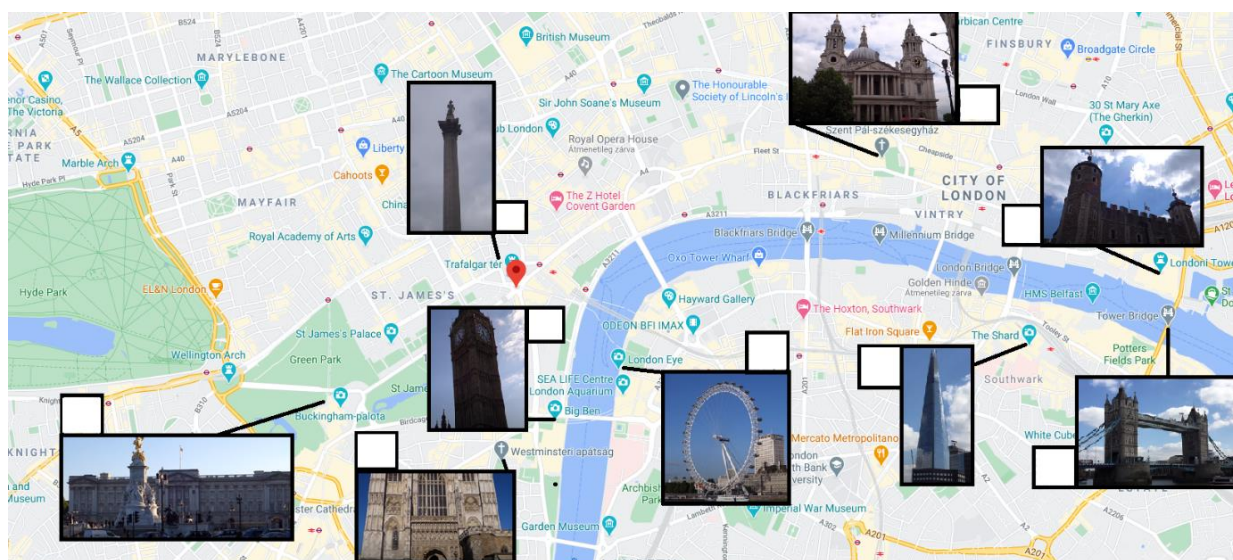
British Museum
MARYLEBONE
The Wallace Collection
The Cartoon Museum
Sir John Soane's Museum
The Honourable Society of Lincoln's Inn
FINSBURY
Broadgate Circle
rbican Centre
30 St Mary Axe (The Gherkin)
enor Casino, The Victoria
PARK
TATE
Marble Arch
Liberty
Royal Opera House
Átmenetileg zárva
Szent Pál-székesegyház
Cahoots
MAYFAIR
China
The Z Hotel Covent Garden
BLACKFRIARS
CITY OF LONDON
VINTRY
Royal Academy of Arts
Trafalgar tér
Blackfriars Bridge
Millennium Bridge
Oxo Tower Wharf
London Bridge
Golden Hinde
Átmenetileg zárva
Londoni Tower
Hyde Park
EL&N London
ST. JAMES'S
Hayward Gallery
HMS Belfast
The Hoxton, Southwark
Tower Bridge
St James's Palace
ODEON BFI IMAX
Flat Iron Square
The Shard
Wellington Arch
Green Park
London Eye
Potters Fields Park
St Jam
SEA LIFE Centre London Aquarium
Southwark
Buckingham-palota
Big Ben
KNIGHT
Westminsteri apátság
Mercato Metropolitano
White Cube
Archbish Park
South Bank University
Imperial War Museum
ster Cathedr
Garden Museum
Fleet St
Cheapside
London Wall
Hyde Park Pl
Knight
Birdcage